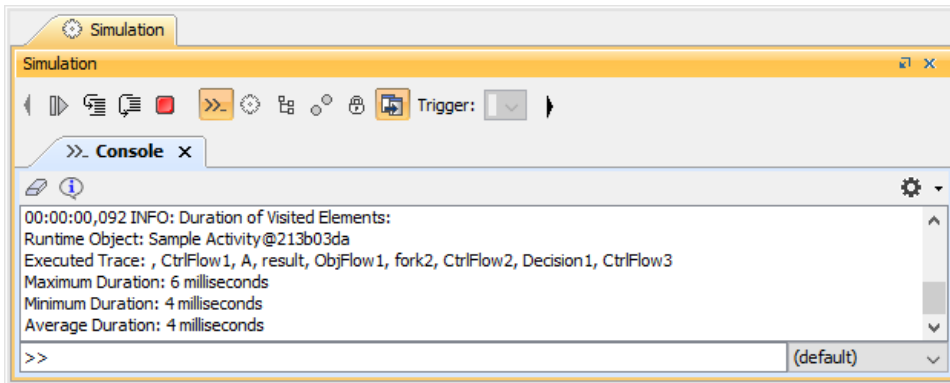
Simulation

Simulation

Trigger:

Console ×

00:00:00,092 INFO: Duration of Visited Elements:
Runtime Object: Sample Activity@213b03da
Executed Trace: , CtrlFlow1, A, result, ObjFlow1, fork2, CtrlFlow2, Decision1, CtrlFlow3
Maximum Duration: 6 milliseconds
Minimum Duration: 4 milliseconds
Average Duration: 4 milliseconds

>>

(default)